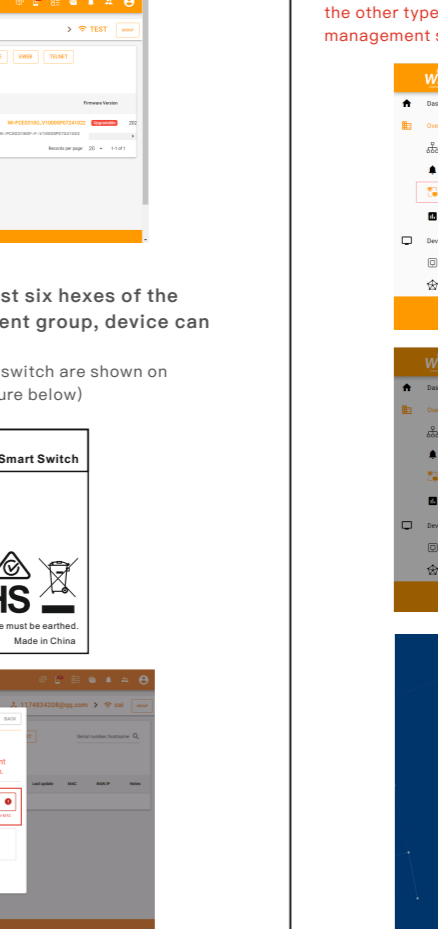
> TEST

SSH WEB TELNET

Firmware Version

WI-PCE0518L-V10000SP07241022 Upgradeable

Records per page: 20 1-1 of 1

st six hexes of the ent group, device can

switch are shown on ure below)

Smart Switch

HS

e must be earthed.

Made in China

1174834208@qq.com > sai

BACK

Serial number, hostname

Last update MAC WAN IP Notes

the other type management s

W

W